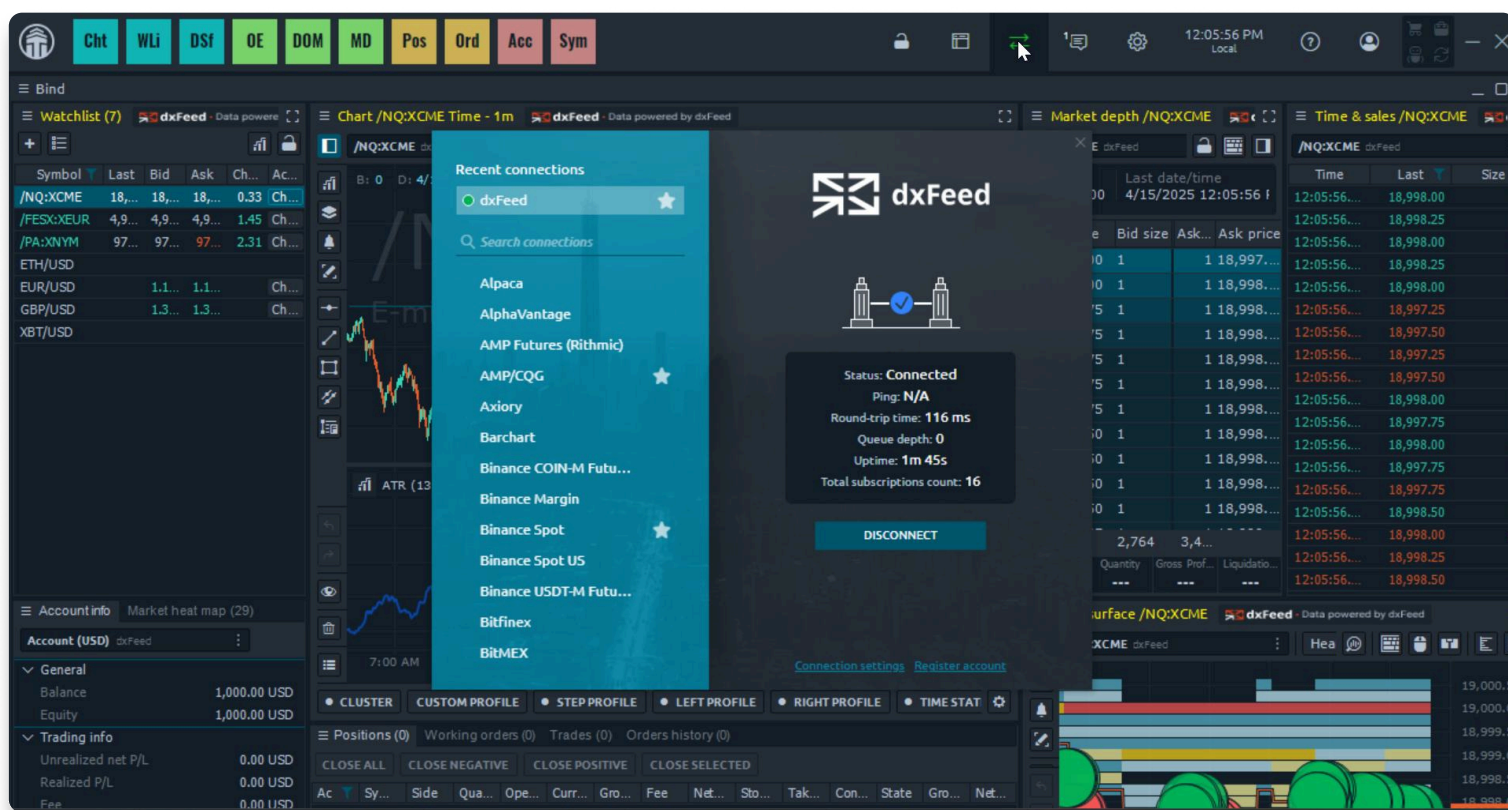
Cht WLi DSf OE DOM MD Pos Ord Acc Sym

12:05:56 PM
Local

≡ Bind

≡ Watchlist (7) dxFeed Data powere

| Symbol | Last | Bid | Ask | Ch... | Ac... |
|---|---|---|---|---|---|
| /NQ:XCME | 18,... | 18,... | 18,... | 0.33 | Ch... |
| /FESX:XEUR | 4,9... | 4,9... | 4,9... | 1.45 | Ch... |
| /PA:XNYM | 97... | 97... | 97... | 2.31 | Ch... |
| ETH/USD | | | | | |
| EUR/USD | | 1.1... | 1.1... | | Ch... |
| GBP/USD | | 1.3... | 1.3... | | Ch... |
| XBT/USD | | | | | |

≡ Chart /NQ:XCME Time - 1m dxFeed Data powered by dxFeed

/NQ:XCME

B: 0 D: 4/1

ATR (13

7:00 AM

≡ Market depth /NQ:XCME

Last date/time
4/15/2025 12:05:56 F

Bid size Ask... Ask price

1 1 18,997...
1 1 18,998...

2,764 3,4...

Quantity Gross Prof... Liquidatio...
--- --- ---

≡ Time & sales /NQ:XCME

/NQ:XCME dxFeed

| Time | Last | Size |
|---|---|---|
| 12:05:56... | 18,998.00 | |
| 12:05:56... | 18,998.25 | |
| 12:05:56... | 18,998.00 | |
| 12:05:56... | 18,998.25 | |
| 12:05:56... | 18,998.00 | |
| 12:05:56... | 18,997.25 | |
| 12:05:56... | 18,997.50 | |
| 12:05:56... | 18,997.25 | |
| 12:05:56... | 18,997.50 | |
| 12:05:56... | 18,998.00 | |
| 12:05:56... | 18,997.75 | |
| 12:05:56... | 18,998.00 | |
| 12:05:56... | 18,997.75 | |
| 12:05:56... | 18,997.75 | |
| 12:05:56... | 18,998.50 | |
| 12:05:56... | 18,998.00 | |
| 12:05:56... | 18,998.25 | |
| 12:05:56... | 18,998.50 | |

Recent connections
dxFeed
Search connections
Alpaca
AlphaVantage
AMP Futures (Rithmic)
AMP/CQG
Axiory
Barchart
Binance COIN-M Futu...
Binance Margin
Binance Spot
Binance Spot US
Binance USDT-M Futu...
Bitfinex
BitMEX

dxFeed

Status: Connected
Ping: N/A
Round-trip time: 116 ms
Queue depth: 0
Uptime: 1m 45s
Total subscriptions count: 16

DISCONNECT

Connection settings Register account

≡ Account info Market heat map (29)

Account (USD) dxFeed

General
Balance 1,000.00 USD
Equity 1,000.00 USD
Trading info
Unrealized net P/L 0.00 USD
Realized P/L 0.00 USD
Fee 0.00 USD

CLUSTER CUSTOM PROFILE STEP PROFILE LEFT PROFILE RIGHT PROFILE TIME STAT

≡ Positions (0) Working orders (0) Trades (0) Orders history (0)

CLOSE ALL CLOSE NEGATIVE CLOSE POSITIVE CLOSE SELECTED

Ac Sy... Side Qua... Ope... Curr... Gro... Fee Net... Sto... Tak... Con... State Gro... Net...

urface /NQ:XCME dxFeed Data powered by dxFeed

XCME dxFeed

Hea

19,000.
19,000.
18,999.
18,999.
18,999.
18,998.